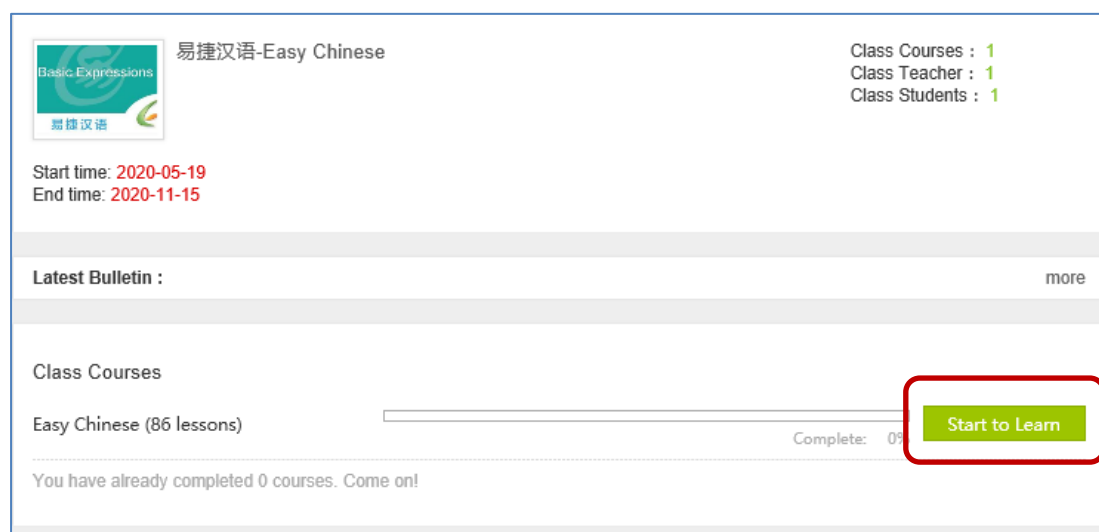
Basic Expressions
易捷汉语

易捷汉语-Easy Chinese

Class Courses : 1
Class Teacher : 1
Class Students : 1

Start time: 2020-05-19
End time: 2020-11-15

Latest Bulletin :

more

Class Courses

Easy Chinese (86 lessons)

Complete: 0%

Start to Learn

You have already completed 0 courses. Come on!